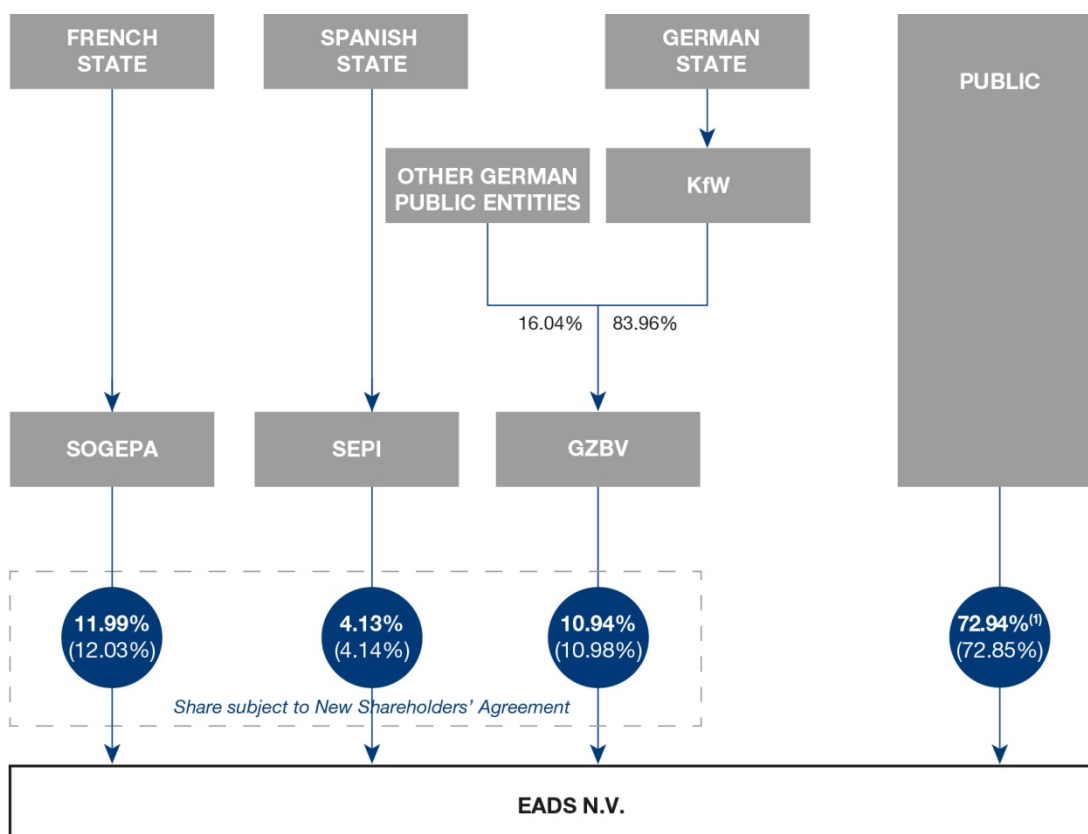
FRENCH STATE

SPANISH STATE

GERMAN STATE

PUBLIC

OTHER GERMAN PUBLIC ENTITIES

KfW

16.04%

83.96%

SOGEPA

SEPI

GZBV

11.99%
(12.03%)

4.13%
(4.14%)

10.94%
(10.98%)

72.94%$^{(1)}$
(72.85%)

Share subject to New Shareholders' Agreement

EADS N.V.